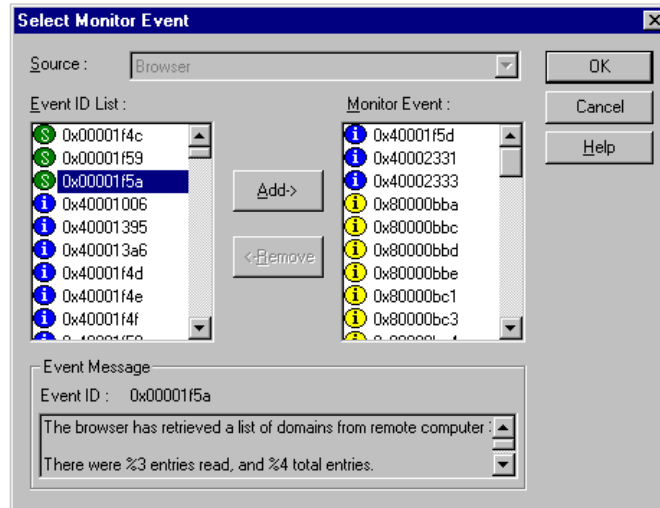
Select Monitor Event

Source : Browser

OK

Cancel

Help

Event ID List :

S 0x00001f4c
S 0x00001f59
S 0x00001f5a
i 0x40001006
i 0x40001395
i 0x400013a6
i 0x40001f4d
i 0x40001f4e
i 0x40001f4f
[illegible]

Add->

<-Remove

Monitor Event :

i 0x40001f5d
i 0x40002331
i 0x40002333
i 0x80000bba
i 0x80000bbc
i 0x80000bbd
i 0x80000bbe
i 0x80000bc1
i 0x80000bc3
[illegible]

Event Message

Event ID : 0x00001f5a

The browser has retrieved a list of domains from remote computer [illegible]

There were %3 entries read, and %4 total entries.